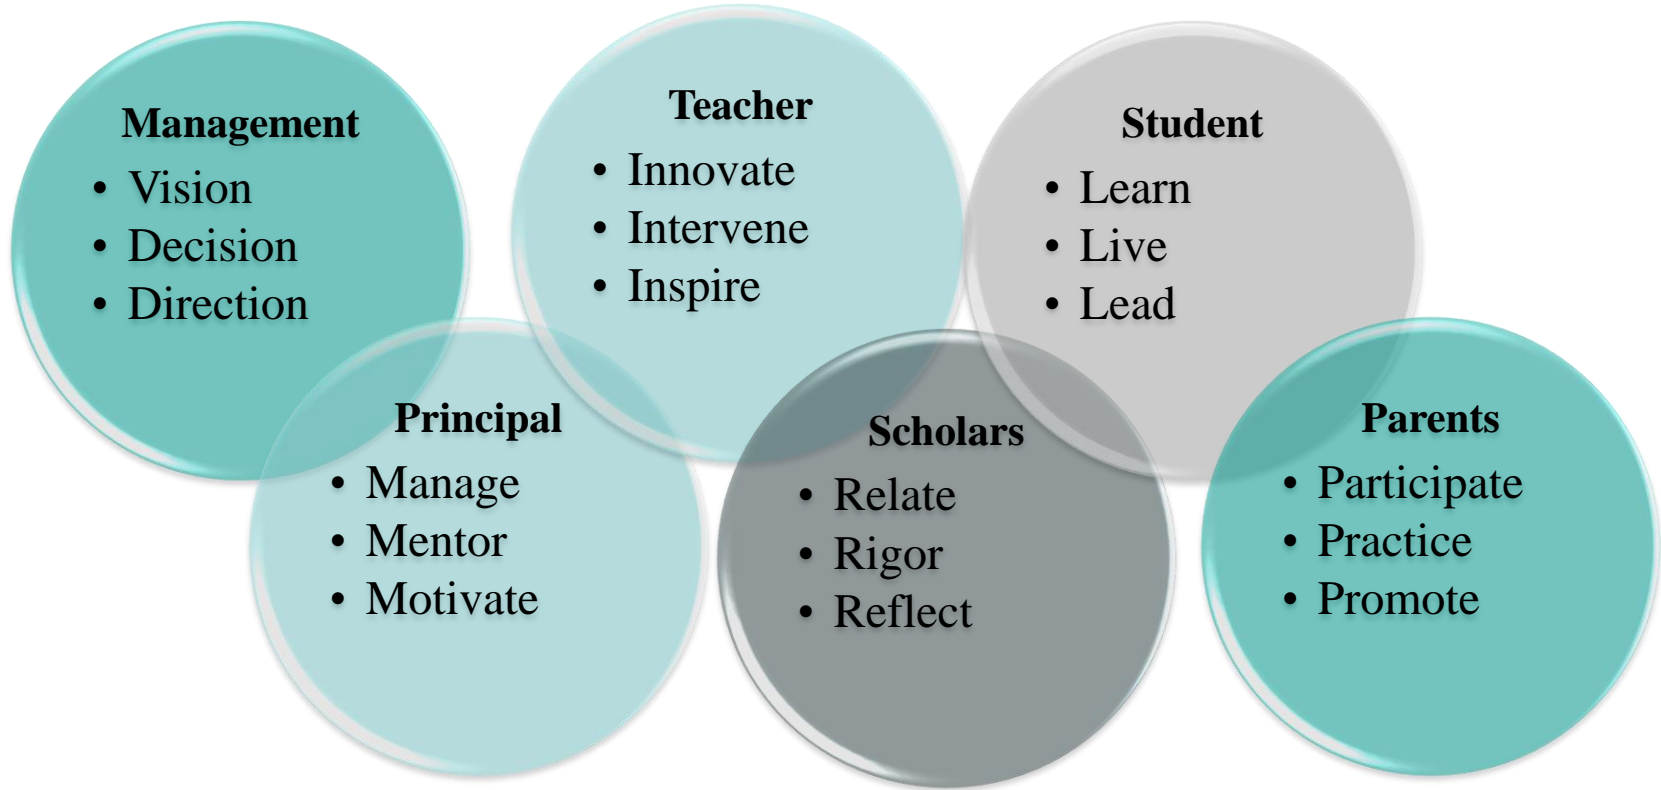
Management
- Vision
- Decision
- Direction

Teacher
- Innovate
- Intervene
- Inspire

Student
- Learn
- Live
- Lead

Principal
- Manage
- Mentor
- Motivate

Scholars
- Relate
- Rigor
- Reflect

Parents
- Participate
- Practice
- Promote